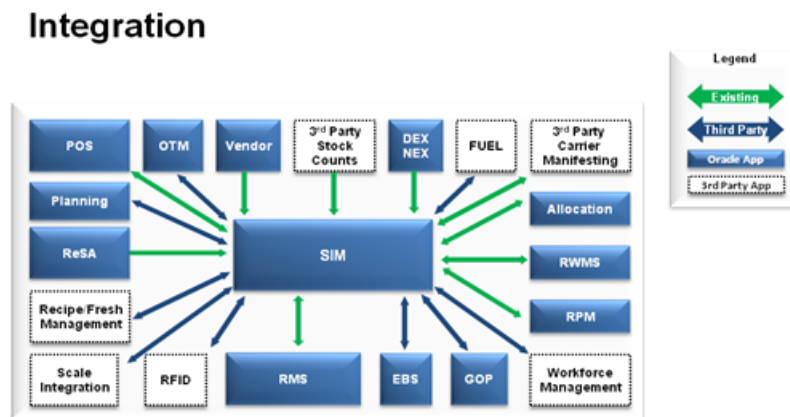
Integration

Legend
Existing
Third Party
Oracle App
3rd Party App

POS
OTM
Vendor
3rd Party Stock Counts
DEX NEX
FUEL
3rd Party Carrier Manifesting
Planning
Allocation
ReSA
SIM
RWMS
Recipe/Fresh Management
RPM
Scale Integration
RFID
RMS
EBS
GOP
Workforce Management